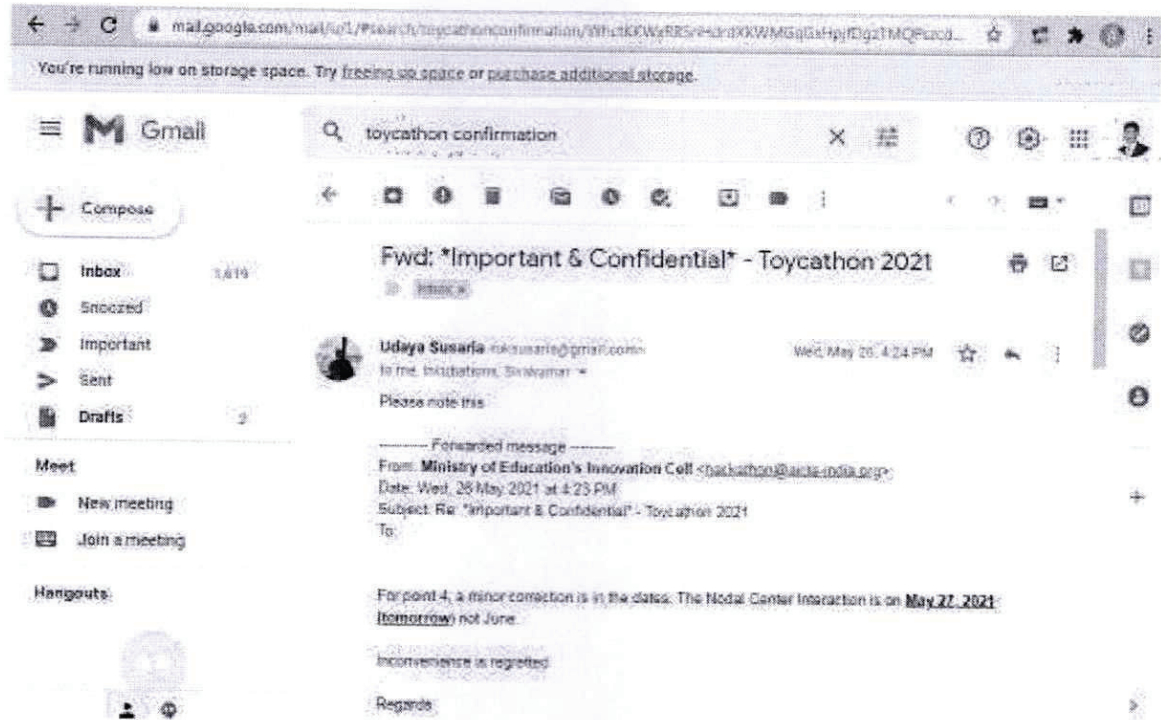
mail.google.com/mail/u/1/#search/toycathonconfirmation/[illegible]

You're running low on storage space. Try freeing up space or purchase additional storage.

Gmail

toycathon confirmation

Compose

Inbox 1,619

Snoozed

Important

Sent

Drafts 2

Meet

New meeting

Join a meeting

Hangouts

Fwd: *Important & Confidential* - Toycathon 2021

Inbox ×

Udaya Susarla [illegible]@gmail.com

to me, Incubations, Sivakumar

Wed, May 26, 4:24 PM

Please note this

---------- Forwarded message ---------

From: Ministry of Education's Innovation Cell <hackathon@aicte-india.org>

Date: Wed, 26 May 2021 at 4:23 PM

Subject: Re: *Important & Confidential* - Toycathon 2021

To:

For point 4, a minor correction is in the dates. The Nodal Center Interaction is on May 27, 2021 (tomorrow) not June.

Inconvenience is regretted

Regards